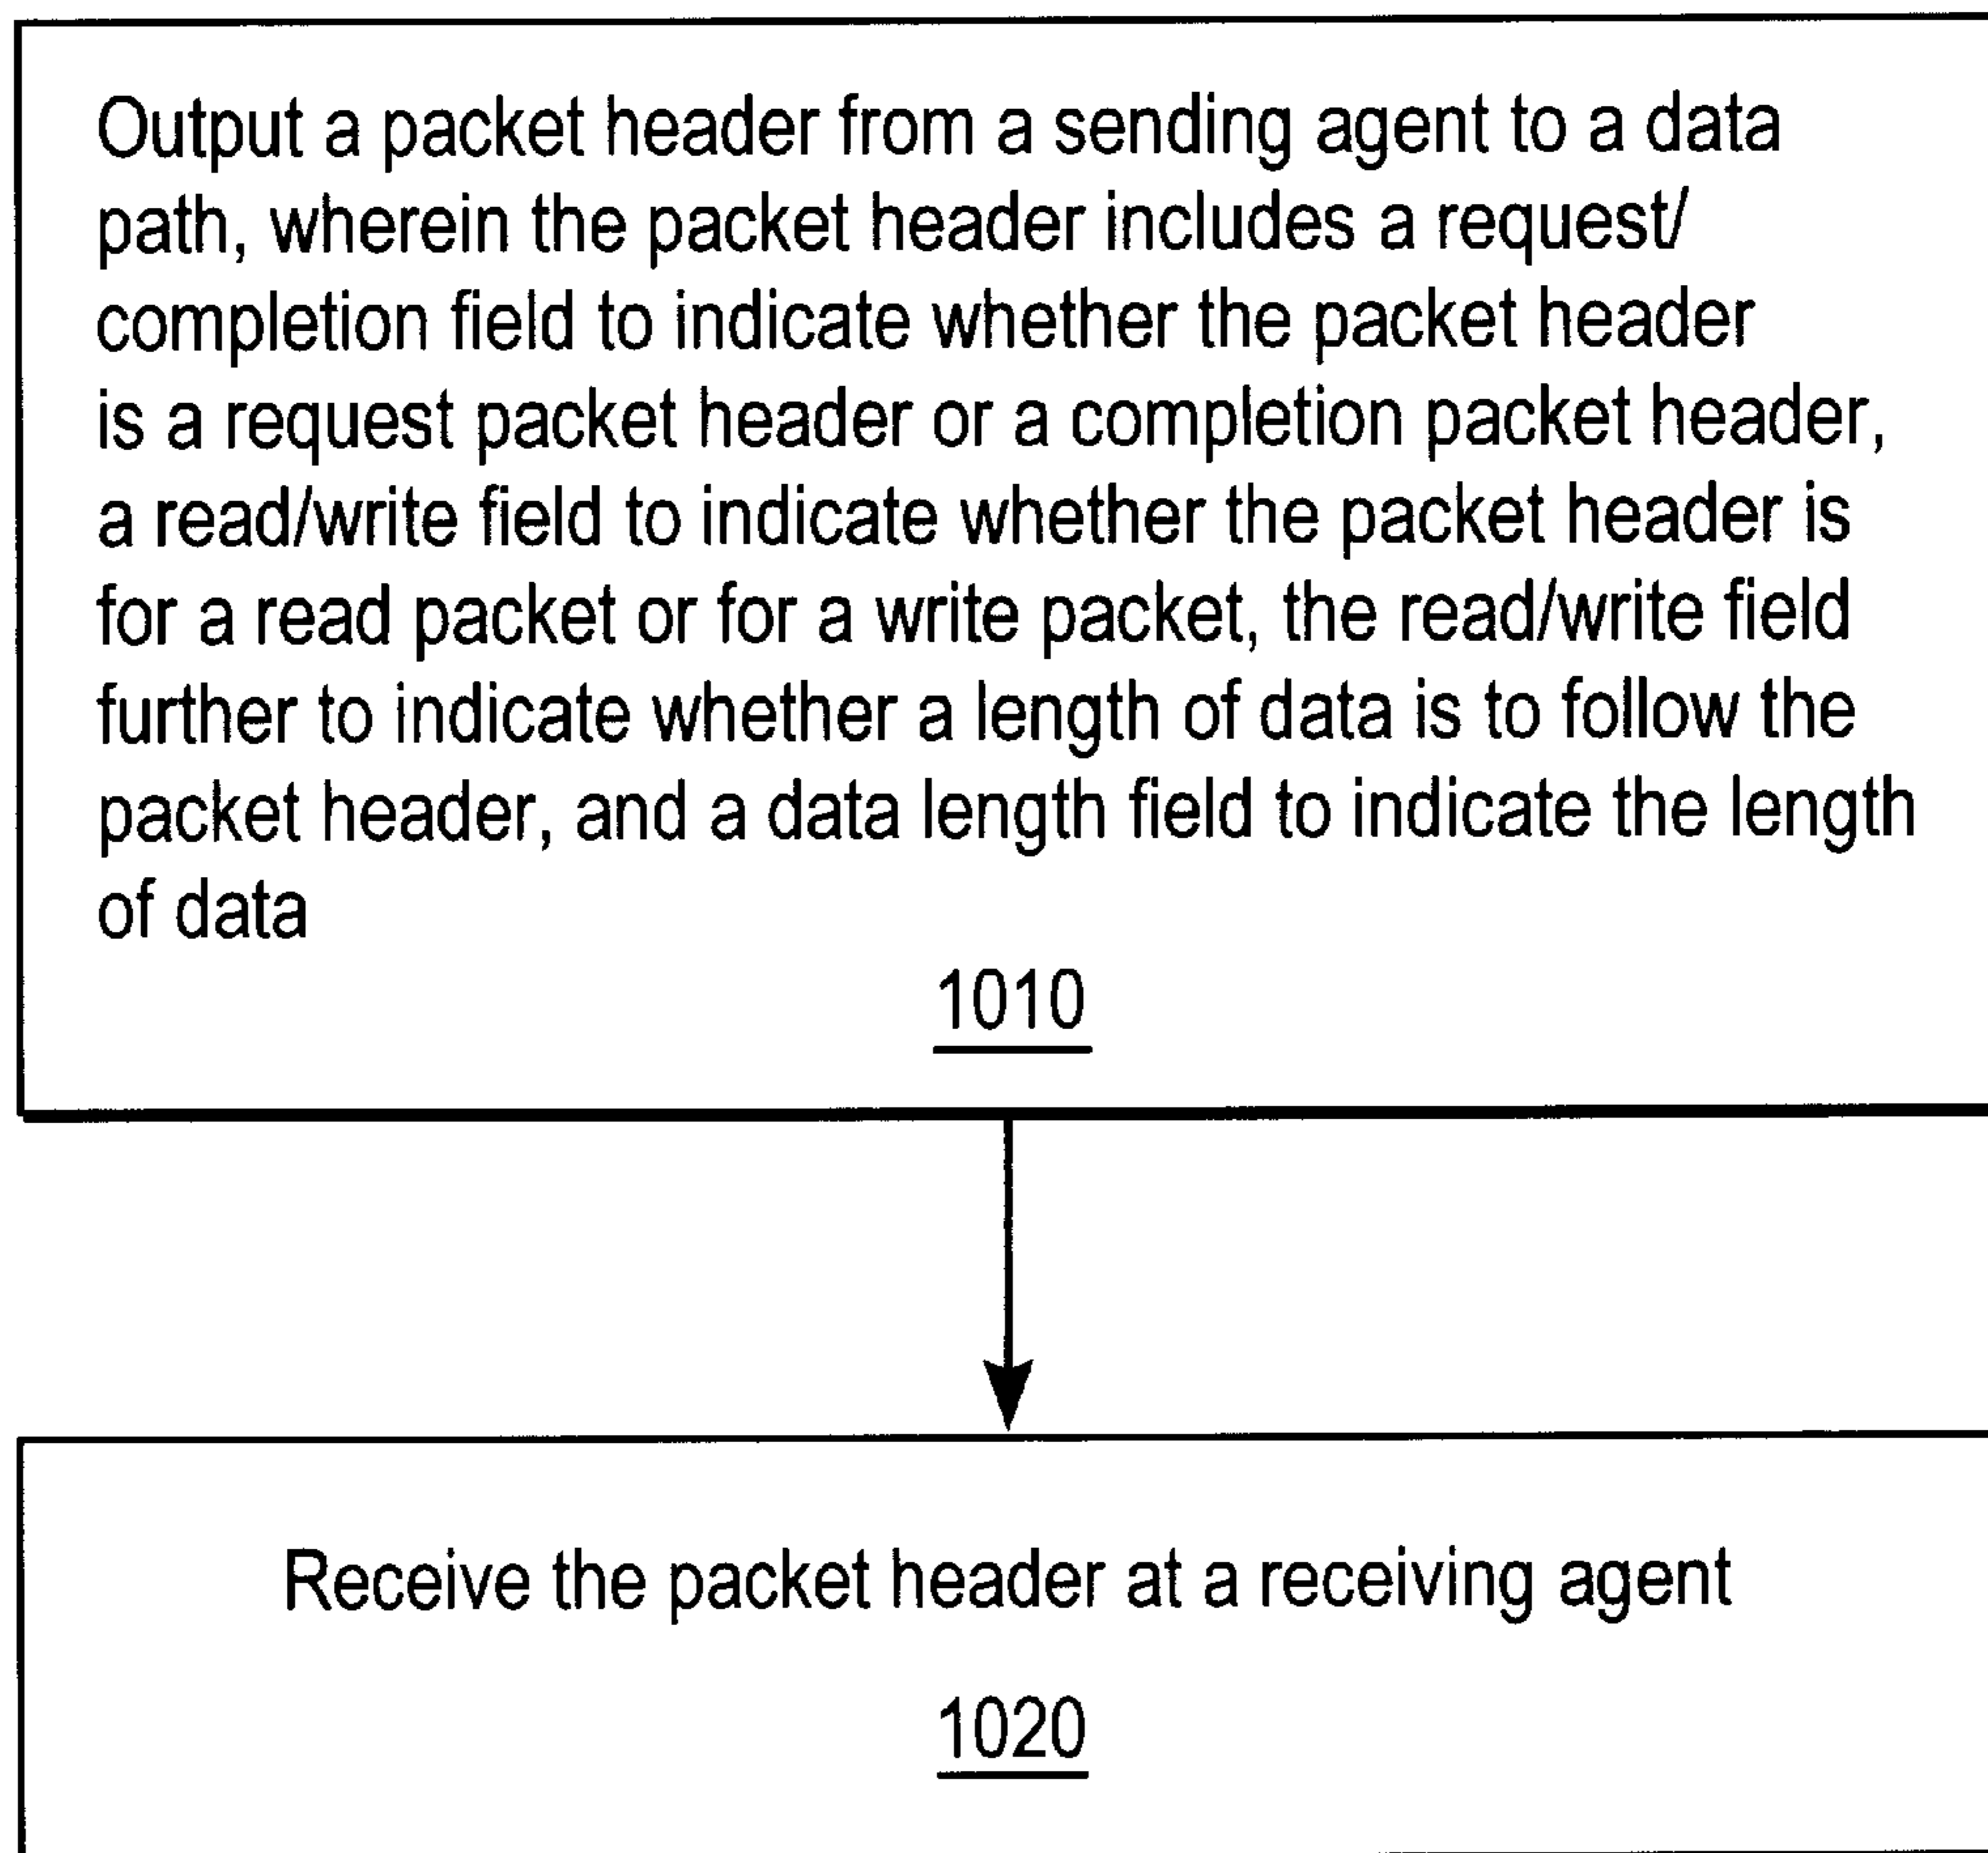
Output a packet header from a sending agent to a data path, wherein the packet header includes a request/ completion field to indicate whether the packet header is a request packet header or a completion packet header, a read/write field to indicate whether the packet header is for a read packet or for a write packet, the read/write field further to indicate whether a length of data is to follow the packet header, and a data length field to indicate the length of data

1010

Receive the packet header at a receiving agent

1020